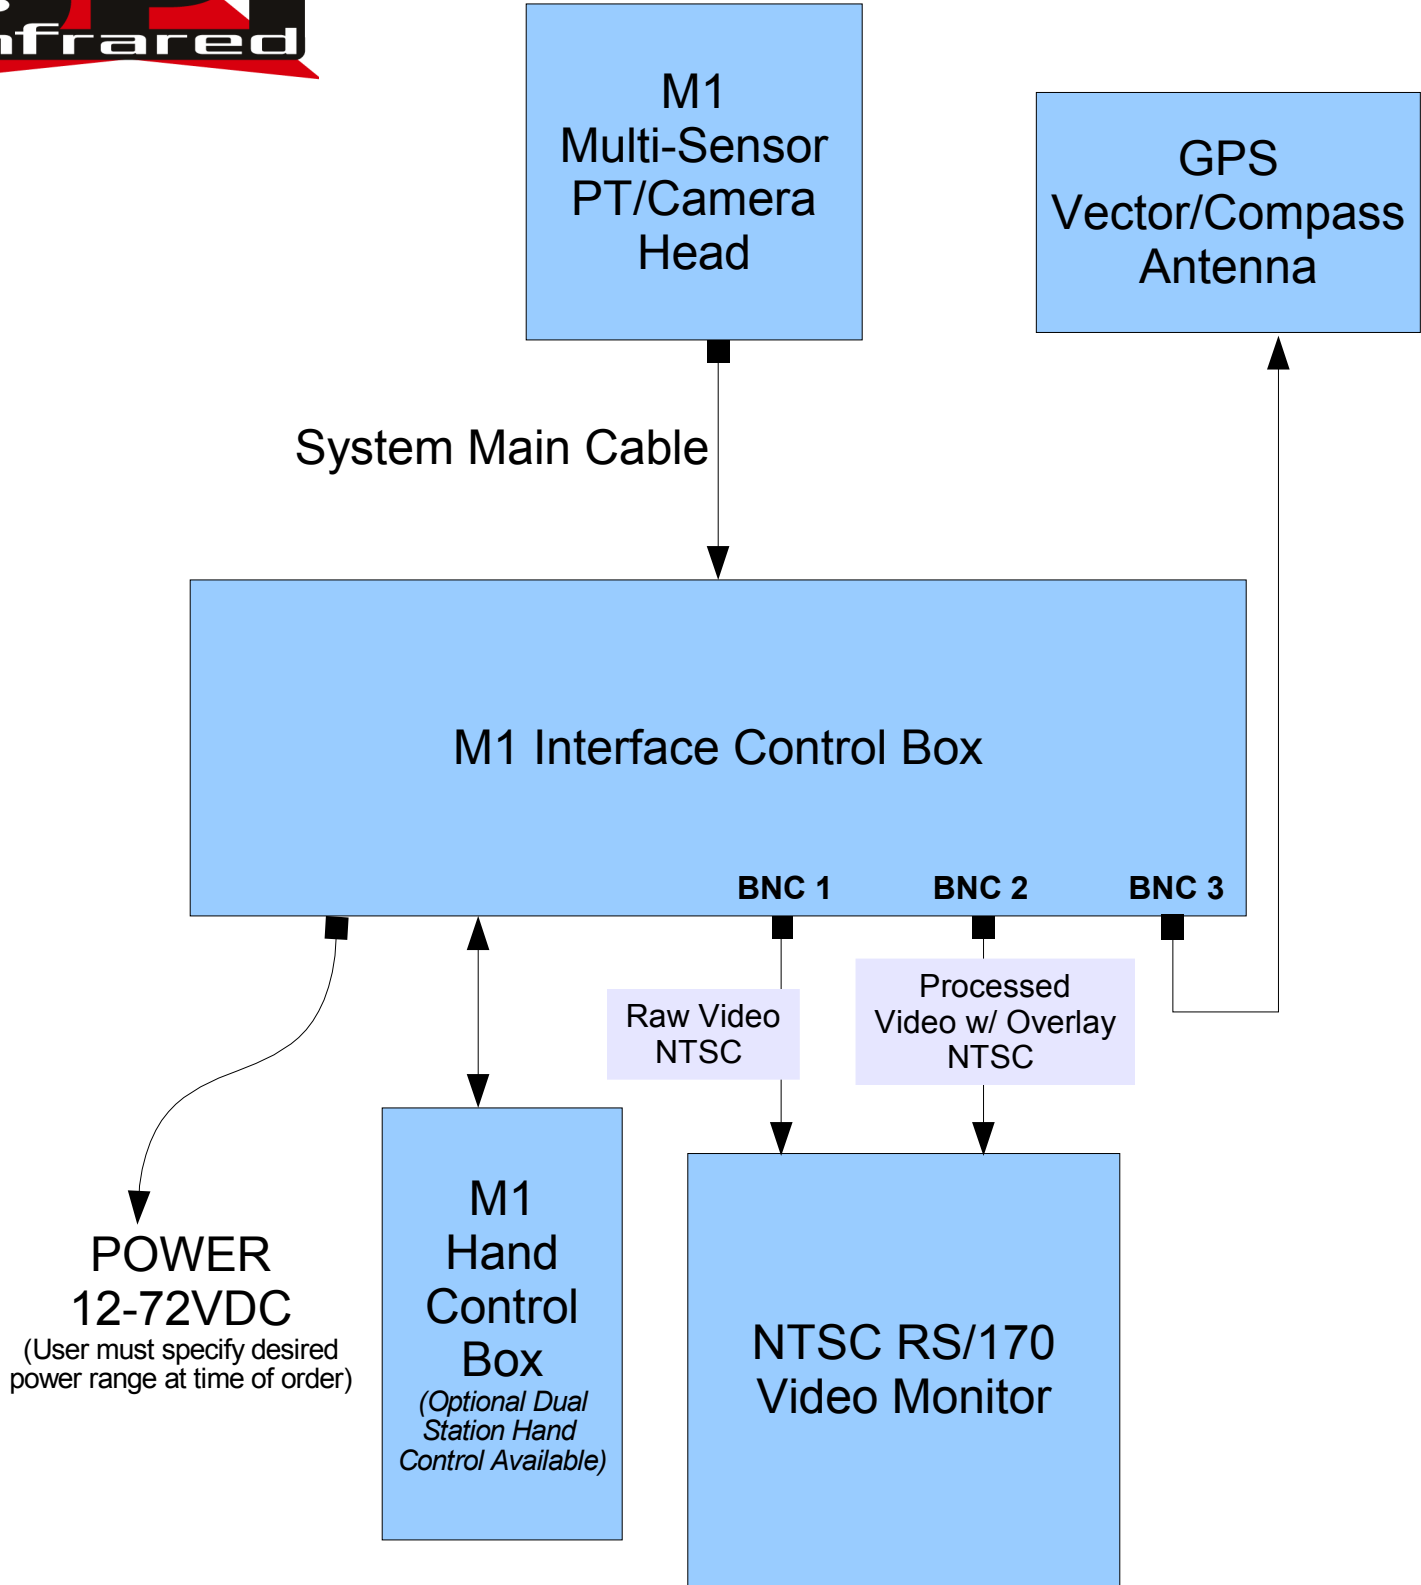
nfrared

M1 Multi-Sensor PT/Camera Head

GPS Vector/Compass Antenna

System Main Cable

M1 Interface Control Box

BNC 1

BNC 2

BNC 3

Raw Video NTSC

Processed Video w/ Overlay NTSC

POWER 12-72VDC
(User must specify desired power range at time of order)

M1 Hand Control Box
*(Optional Dual Station Hand Control Available)*

NTSC RS/170 Video Monitor